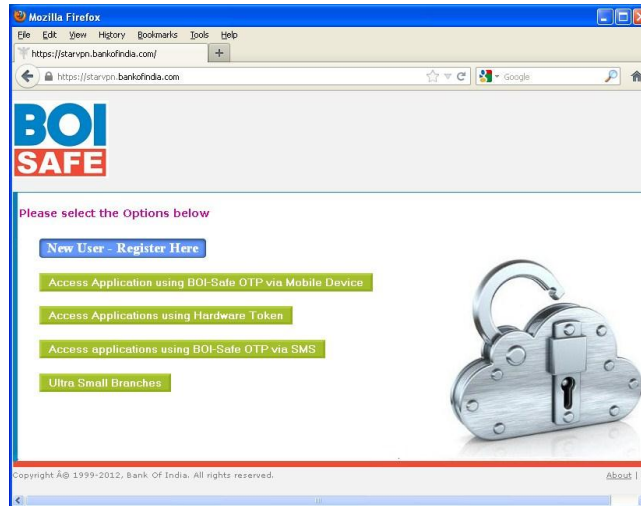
Mozilla Firefox

File Edit View History Bookmarks Tools Help

https://starvpn.bankofindia.com/

https://starvpn.bankofindia.com

Google

BOI SAFE

Please select the Options below

New User - Register Here

Access Application using BOI-Safe OTP via Mobile Device

Access Applications using Hardware Token

Access applications using BOI-Safe OTP via SMS

Ultra Small Branches

opyright Â© 1999-2012, Bank Of India. All rights reserved.

About |